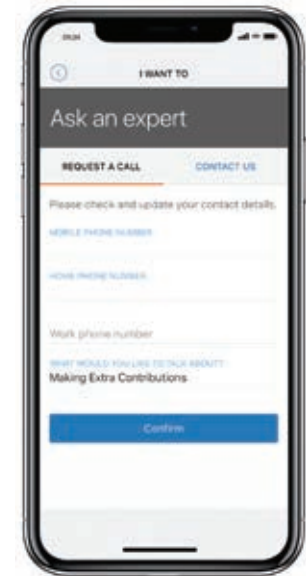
09:24

I WANT TO

Ask an expert

REQUEST A CALL

CONTACT US

Please check and update your contact details.

MOBILE PHONE NUMBER

HOME PHONE NUMBER

Work phone number

WHAT WOULD YOU LIKE TO TALK ABOUT?

Making Extra Contributions

Confirm